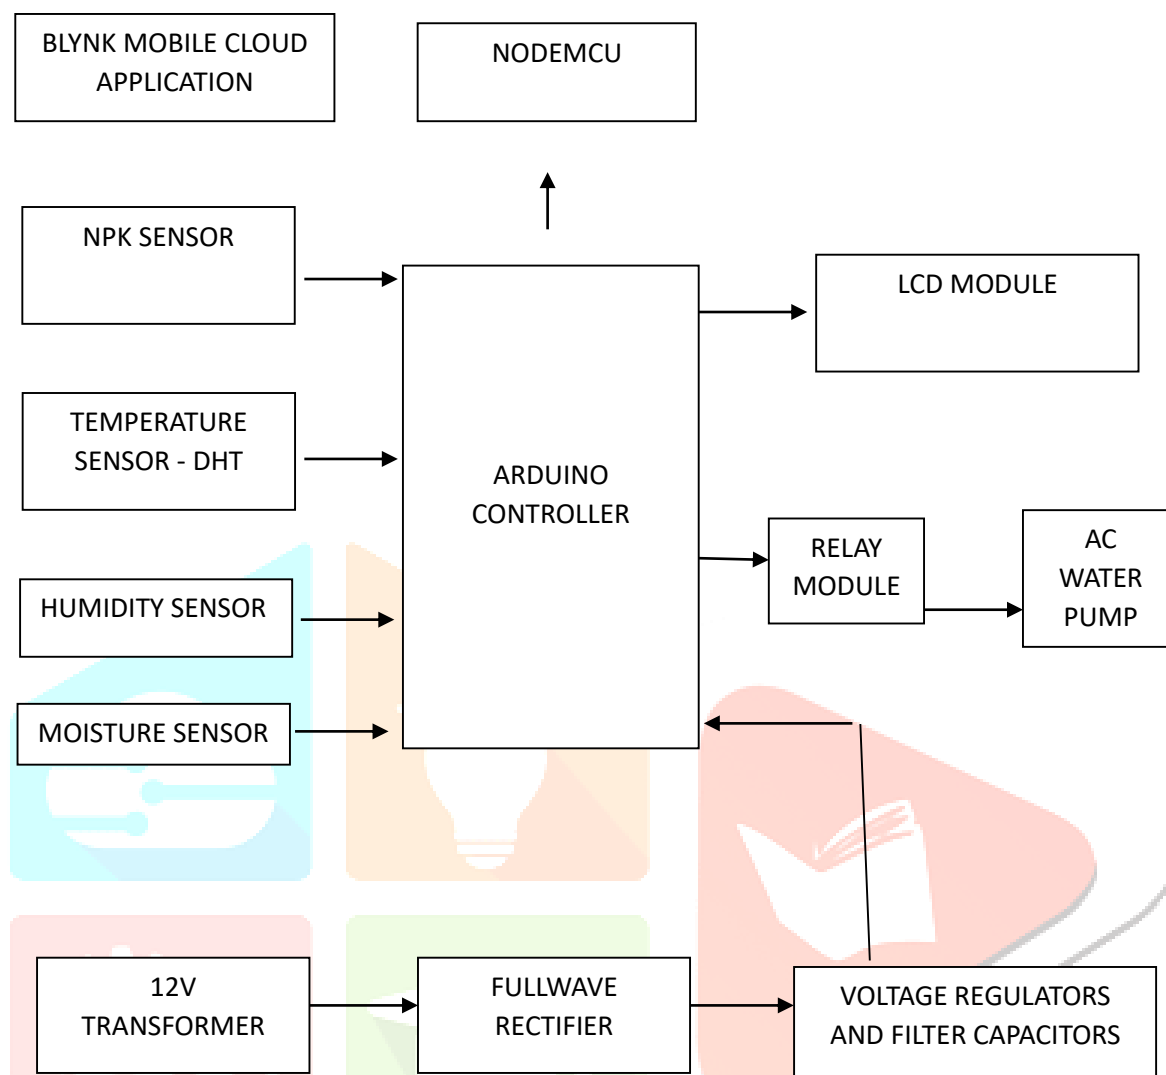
BLYNK MOBILE CLOUD APPLICATION

NODEMCU

NPK SENSOR

LCD MODULE

TEMPERATURE SENSOR - DHT

ARDUINO CONTROLLER

RELAY MODULE

AC WATER PUMP

HUMIDITY SENSOR

MOISTURE SENSOR

12V TRANSFORMER

FULLWAVE RECTIFIER

VOLTAGE REGULATORS AND FILTER CAPACITORS